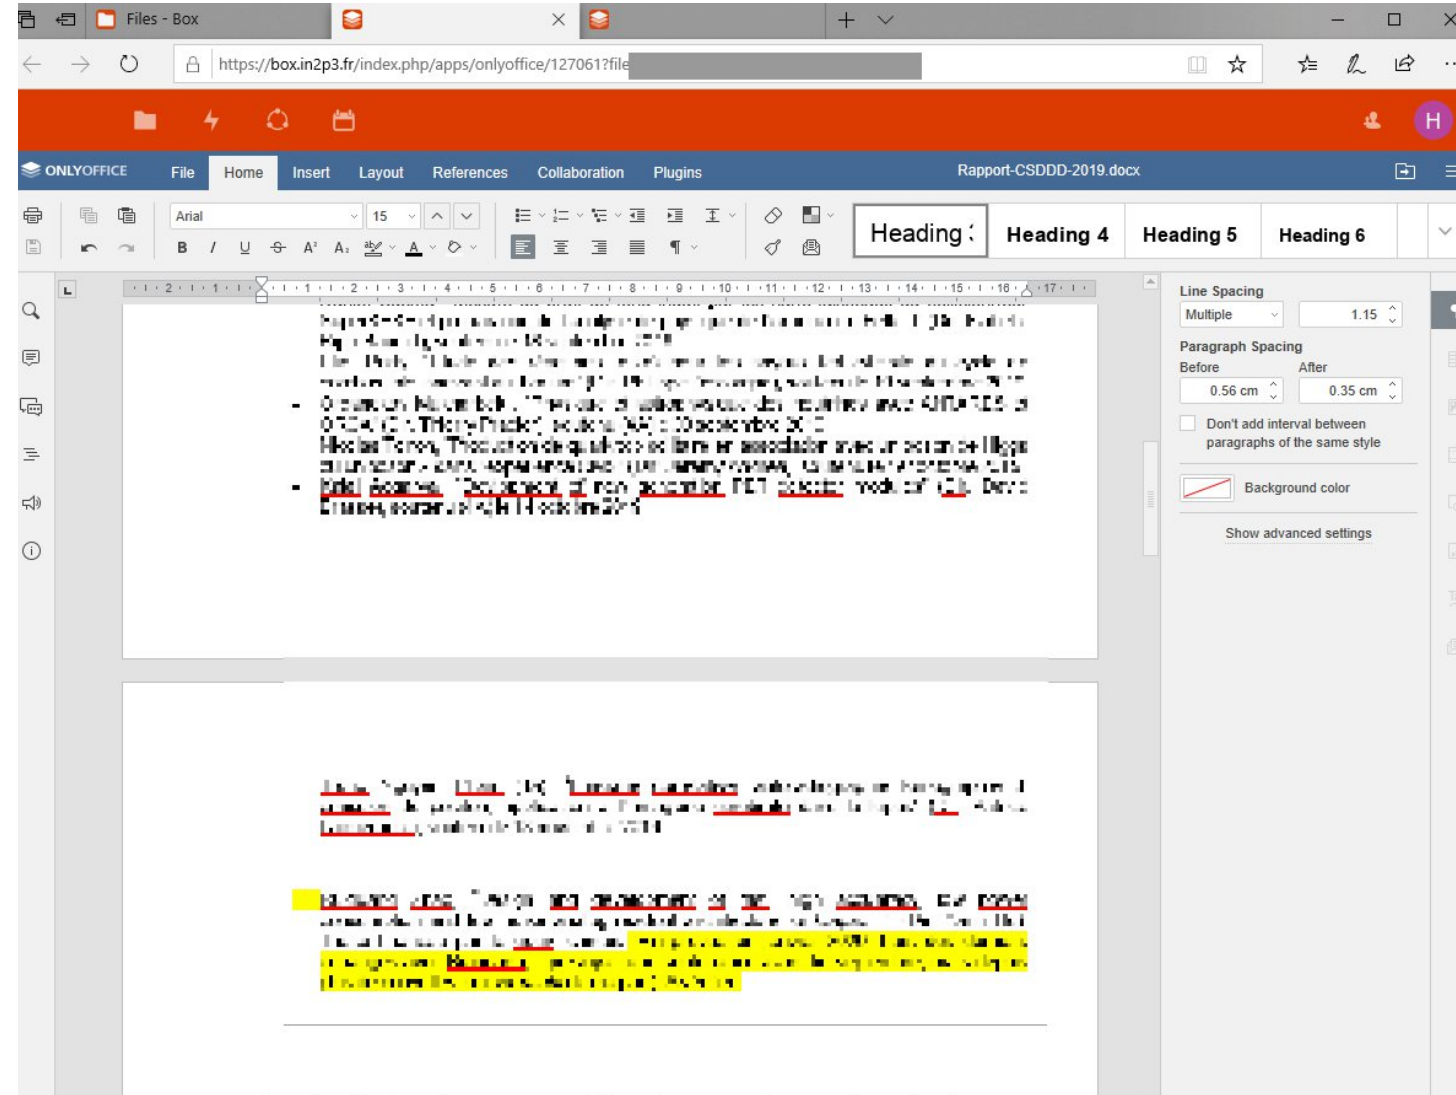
Files - Box

https://box.in2p3.fr/index.php/apps/onlyoffice/127061?file

H

ONLYOFFICE File Home Insert Layout References Collaboration Plugins Rapport-CSDDD-2019.docx

Arial 15

Heading 3 Heading 4 Heading 5 Heading 6

Line Spacing
Multiple 1.15
Paragraph Spacing
Before After
0.56 cm 0.35 cm
Don't add interval between paragraphs of the same style
Background color
Show advanced settings

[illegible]

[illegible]

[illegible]